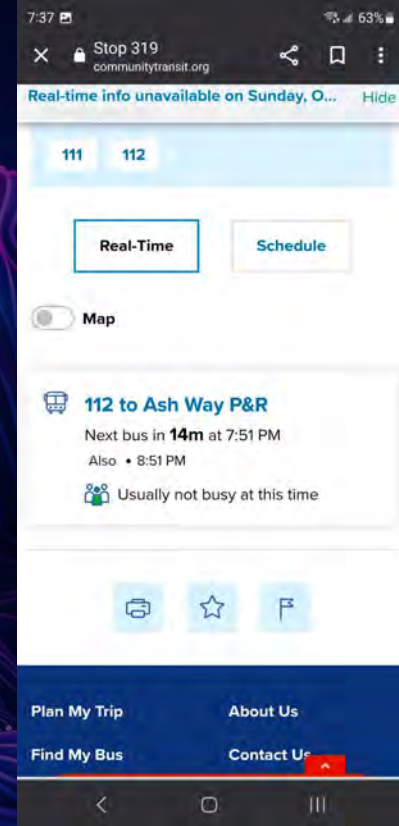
7:37
63%

Stop 319
communitytransit.org

Real-time info unavailable on Sunday, O... Hide

111 112

Real-Time Schedule

Map

112 to Ash Way P&R
Next bus in **14m** at 7:51 PM
Also • 8:51 PM
Usually not busy at this time

Plan My Trip
About Us
Find My Bus
Contact Us